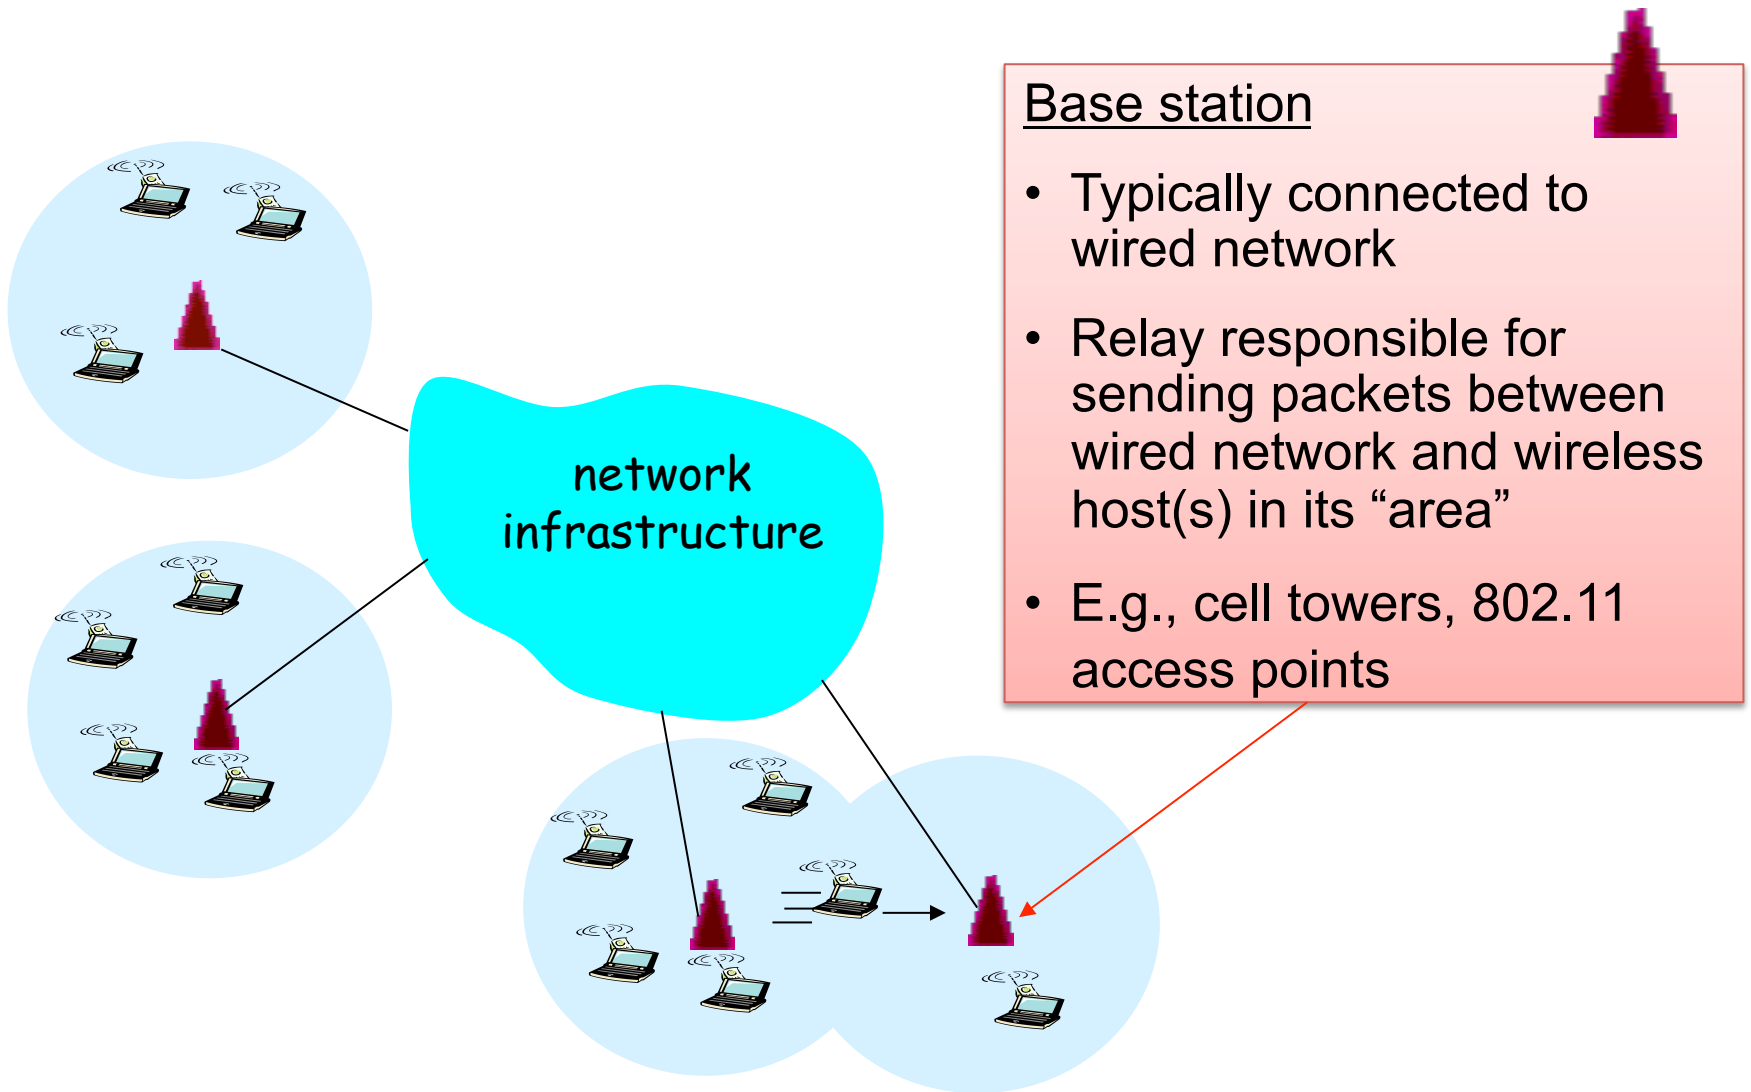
Base station

• Typically connected to wired network

• Relay responsible for sending packets between wired network and wireless host(s) in its “area”

• E.g., cell towers, 802.11 access points

network infrastructure